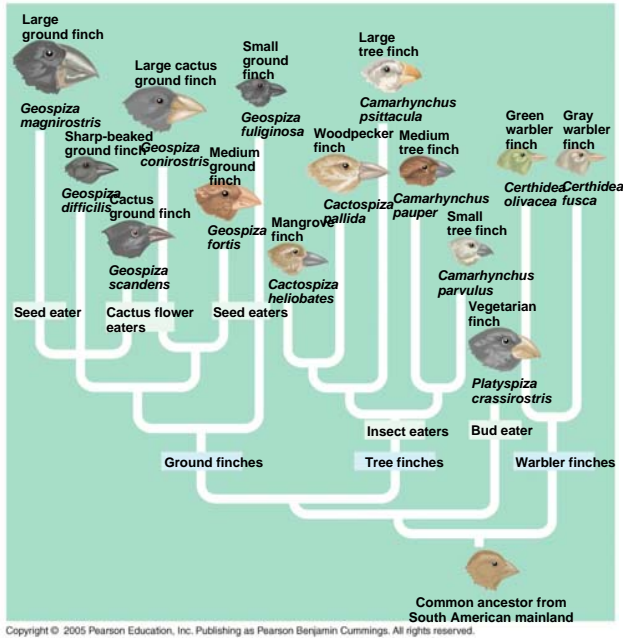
Large ground finch

Geospiza magnirostris

Large cactus ground finch

Geospiza conirostris

Small ground finch

Geospiza fuliginosa

Large tree finch

Camarhynchus psittacula

Sharp-beaked ground finch

Geospiza difficilis

Medium ground finch

Geospiza fortis

Cactus ground finch

Geospiza scandens

Woodpecker finch

Cactospiza pallida

Medium tree finch

Camarhynchus pauper

Green warbler finch

Certhidea olivacea

Gray warbler finch

Certhidea fusca

Mangrove finch

Cactospiza heliobates

Small tree finch

Camarhynchus parvulus

Vegetarian finch

Platyspiza crassirostris

Seed eater

Cactus flower eaters

Seed eaters

Insect eaters

Bud eater

Ground finches

Tree finches

Warbler finches

Common ancestor from South American mainland

Copyright © 2005 Pearson Education, Inc. Publishing as Pearson Benjamin Cummings. All rights reserved.